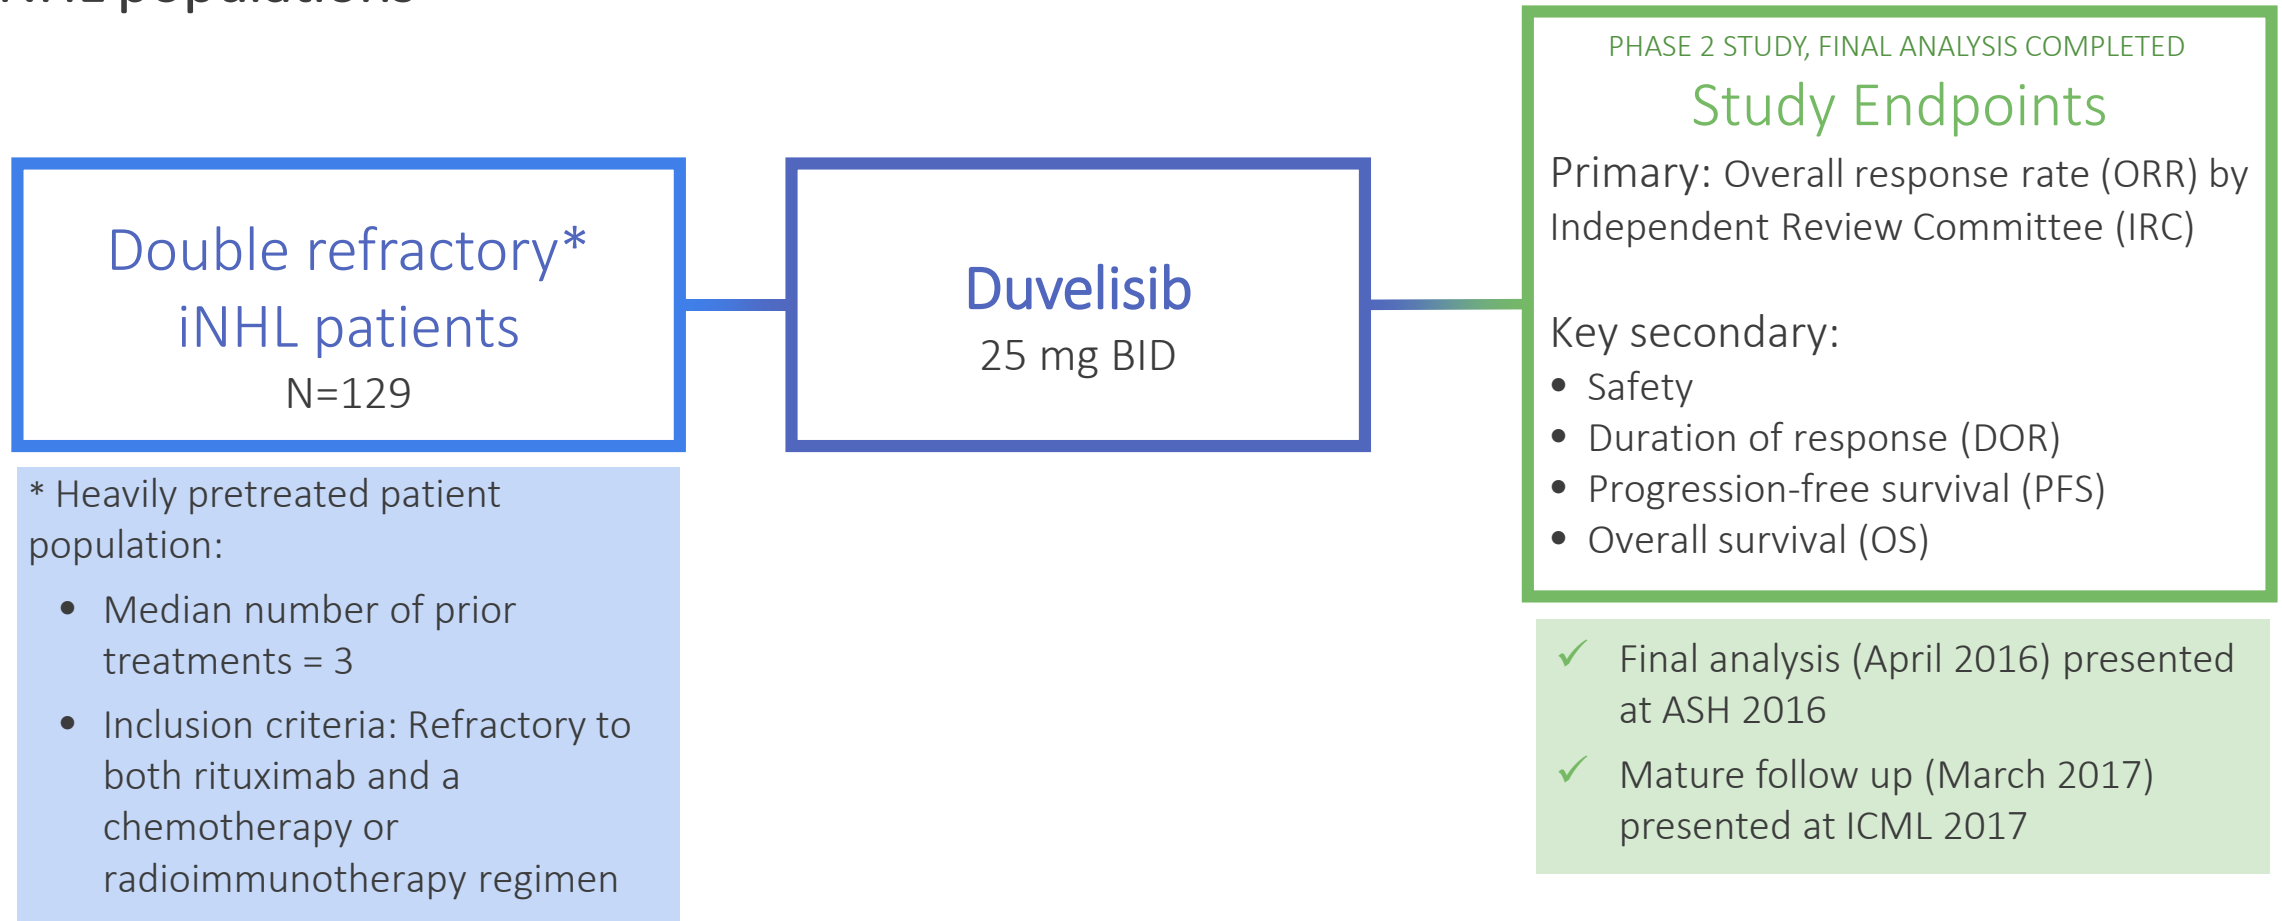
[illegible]

Double refractory* iNHL patients
N=129

* Heavily pretreated patient population:
• Median number of prior treatments = 3
• Inclusion criteria: Refractory to both rituximab and a chemotherapy or radioimmunotherapy regimen

Duvelisib
25 mg BID

PHASE 2 STUDY, FINAL ANALYSIS COMPLETED
Study Endpoints
Primary: Overall response rate (ORR) by Independent Review Committee (IRC)

Key secondary:
• Safety
• Duration of response (DOR)
• Progression-free survival (PFS)
• Overall survival (OS)

✓ Final analysis (April 2016) presented at ASH 2016
✓ Mature follow up (March 2017) presented at ICML 2017